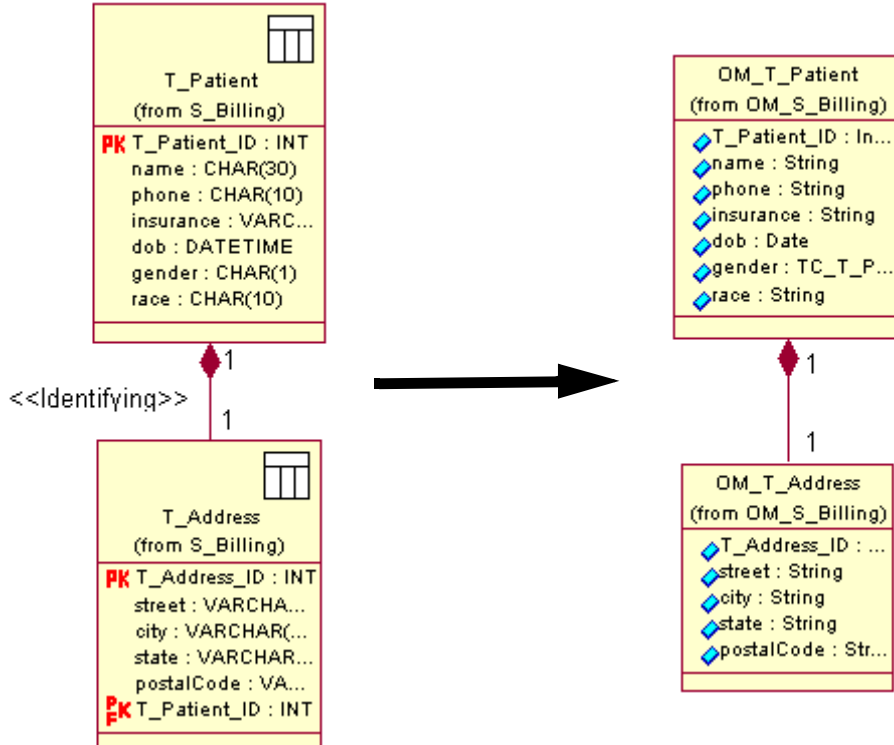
T_Patient
(from S_Billing)

PK T_Patient_ID : INT
name : CHAR(30)
phone : CHAR(10)
insurance : VARC...
dob : DATETIME
gender : CHAR(1)
race : CHAR(10)

1

<<Identifying>>

1

T_Address
(from S_Billing)

PK T_Address_ID : INT
street : VARCHA...
city : VARCHAR(...
state : VARCHAR...
postalCode : VA...
PFK T_Patient_ID : INT

OM_T_Patient
(from OM_S_Billing)

T_Patient_ID : In...
name : String
phone : String
insurance : String
dob : Date
gender : TC_T_P...
race : String

1

1

OM_T_Address
(from OM_S_Billing)

T_Address_ID : ...
street : String
city : String
state : String
postalCode : Str...